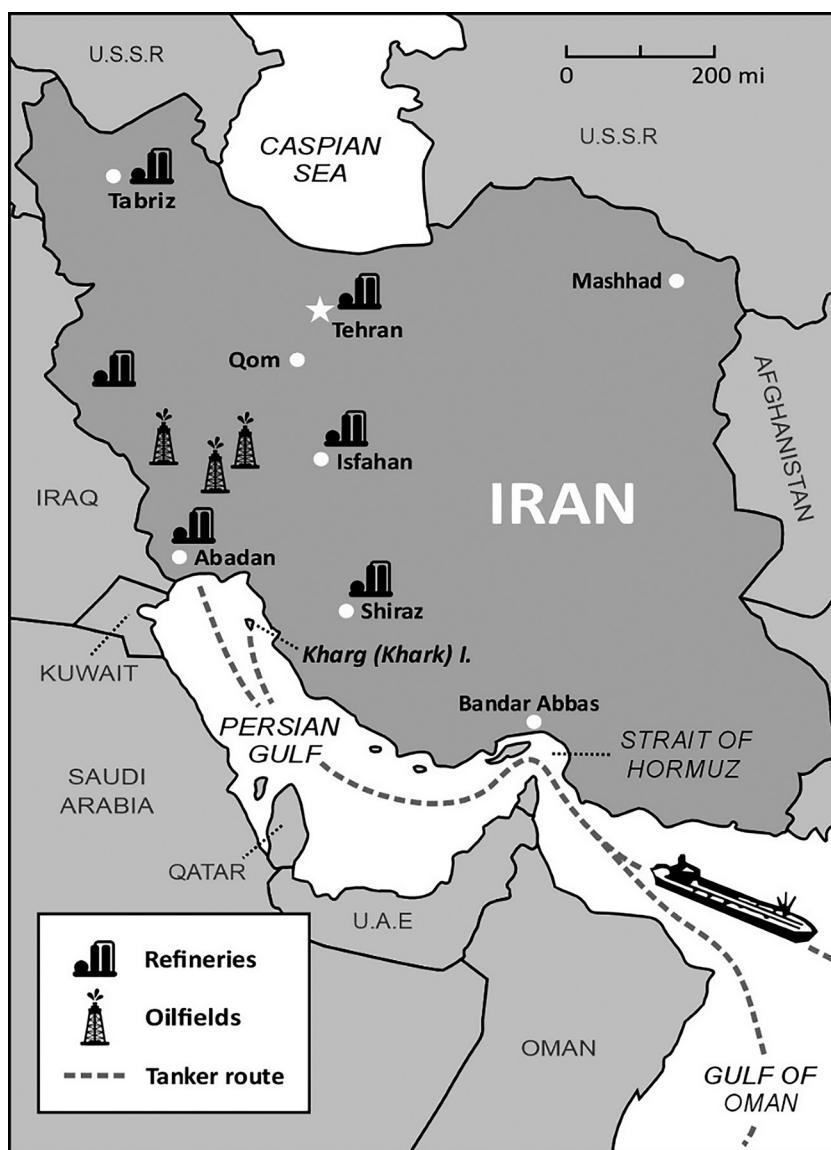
U.S.S.R

0 200 mi

CASPIAN SEA

U.S.S.R

Tabriz

Mashhad

Tehran

Qom

AFGHANISTAN

Isfahan

IRAN

IRAQ

Abadan

Shiraz

Kharg (Khark) I.

KUWAIT

Bandar Abbas

PERSIAN GULF

STRAIT OF HORMUZ

SAUDI ARABIA

QATAR

U.A.E

Refineries

Oilfields

Tanker route

OMAN

GULF OF OMAN